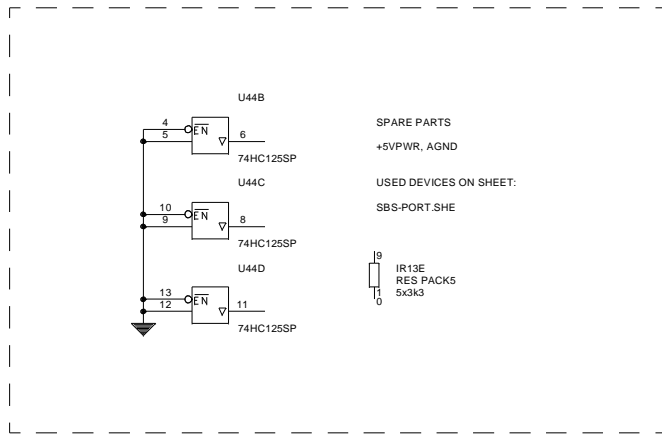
U44B

4
5
$\overline{EN}$
6
74HC125SP

U44C

10
9
$\overline{EN}$
8
74HC125SP

U44D

13
12
$\overline{EN}$
11
74HC125SP

SPARE PARTS

+5VPWR, AGND

USED DEVICES ON SHEET:

SBS-PORT.SHE

9
1
0
IR13E
RES PACK5
5x3k3